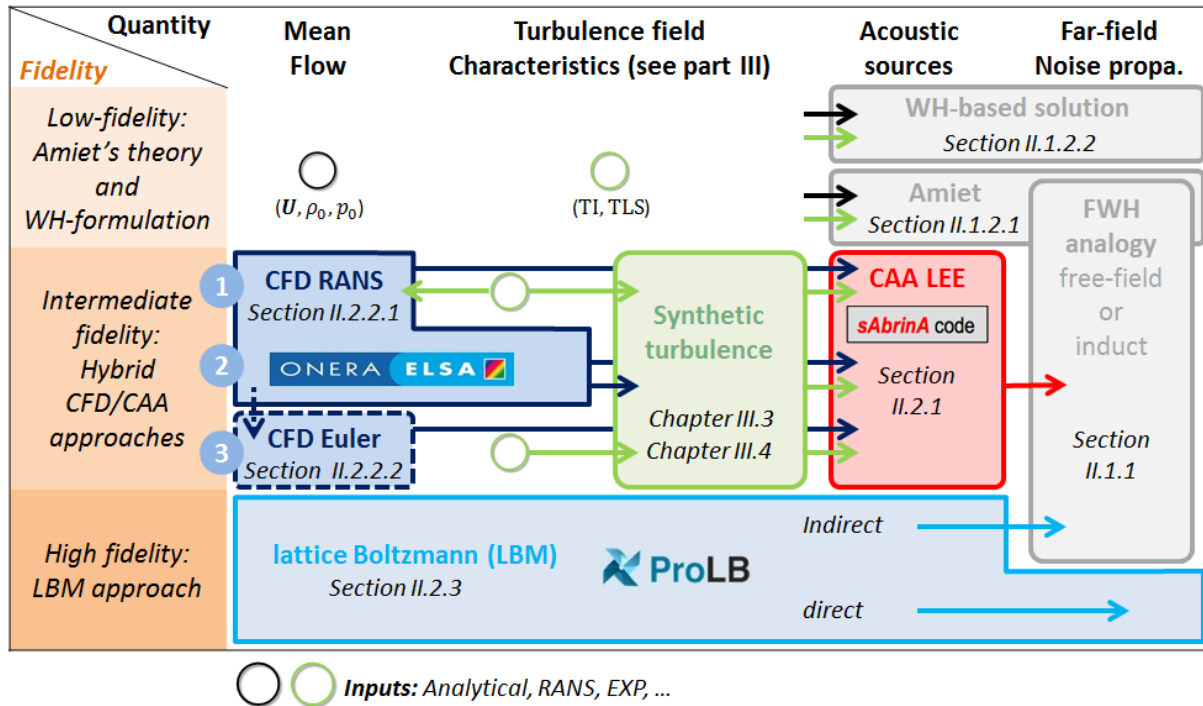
| Quantity / Fidelity | Mean Flow | Turbulence field Characteristics (see part III) | Acoustic sources | Far-field Noise propa. |
|---|---|---|---|---|
| Low-fidelity: Amiet's theory and WH-formulation | $(\boldsymbol{U}, \rho_0, p_0)$ | (TI, TLS) | WH-based solution Section II.1.2.2; Amiet Section II.1.2.1 | FWH analogy free-field or induct Section II.1.1 |
| Intermediate fidelity: Hybrid CFD/CAA approaches | 1 CFD RANS Section II.2.2.1; 2 ONERA ELSA; 3 CFD Euler Section II.2.2.2 | Synthetic turbulence Chapter III.3 Chapter III.4 | CAA LEE sAbrinA code Section II.2.1 | |
| High fidelity: LBM approach | lattice Boltzmann (LBM) Section II.2.3 ProLB | | Indirect; direct | |

Inputs: Analytical, RANS, EXP, ...